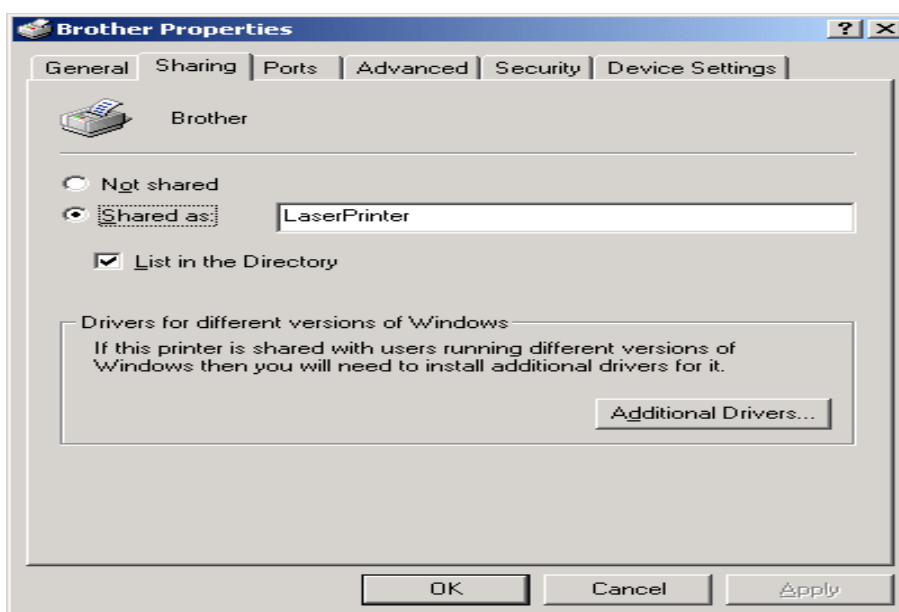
Brother Properties

?

General | Sharing | Ports | Advanced | Security | Device Settings

Brother

Not shared

Shared as: LaserPrinter

List in the Directory

Drivers for different versions of Windows

If this printer is shared with users running different versions of Windows then you will need to install additional drivers for it.

Additional Drivers...

OK

Cancel

Apply